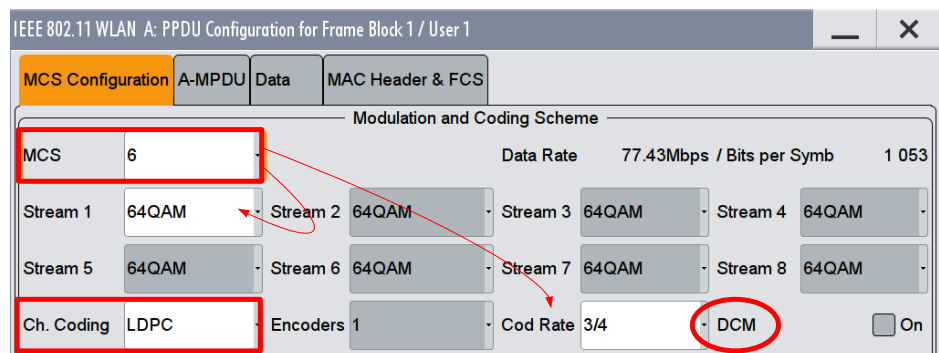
IEEE 802.11 WLAN A: PPDU Configuration for Frame Block 1 / User 1

MCS Configuration | A-MPDU | Data | MAC Header & FCS

Modulation and Coding Scheme

| | | | | | | | |
|---|---|---|---|---|---|---|---|
| MCS | 6 | | | Data Rate | 77.43Mbps / Bits per Symb | | 1 053 |
| Stream 1 | 64QAM | Stream 2 | 64QAM | Stream 3 | 64QAM | Stream 4 | 64QAM |
| Stream 5 | 64QAM | Stream 6 | 64QAM | Stream 7 | 64QAM | Stream 8 | 64QAM |
| Ch. Coding | LDPC | Encoders | 1 | Cod Rate | 3/4 | DCM | On |